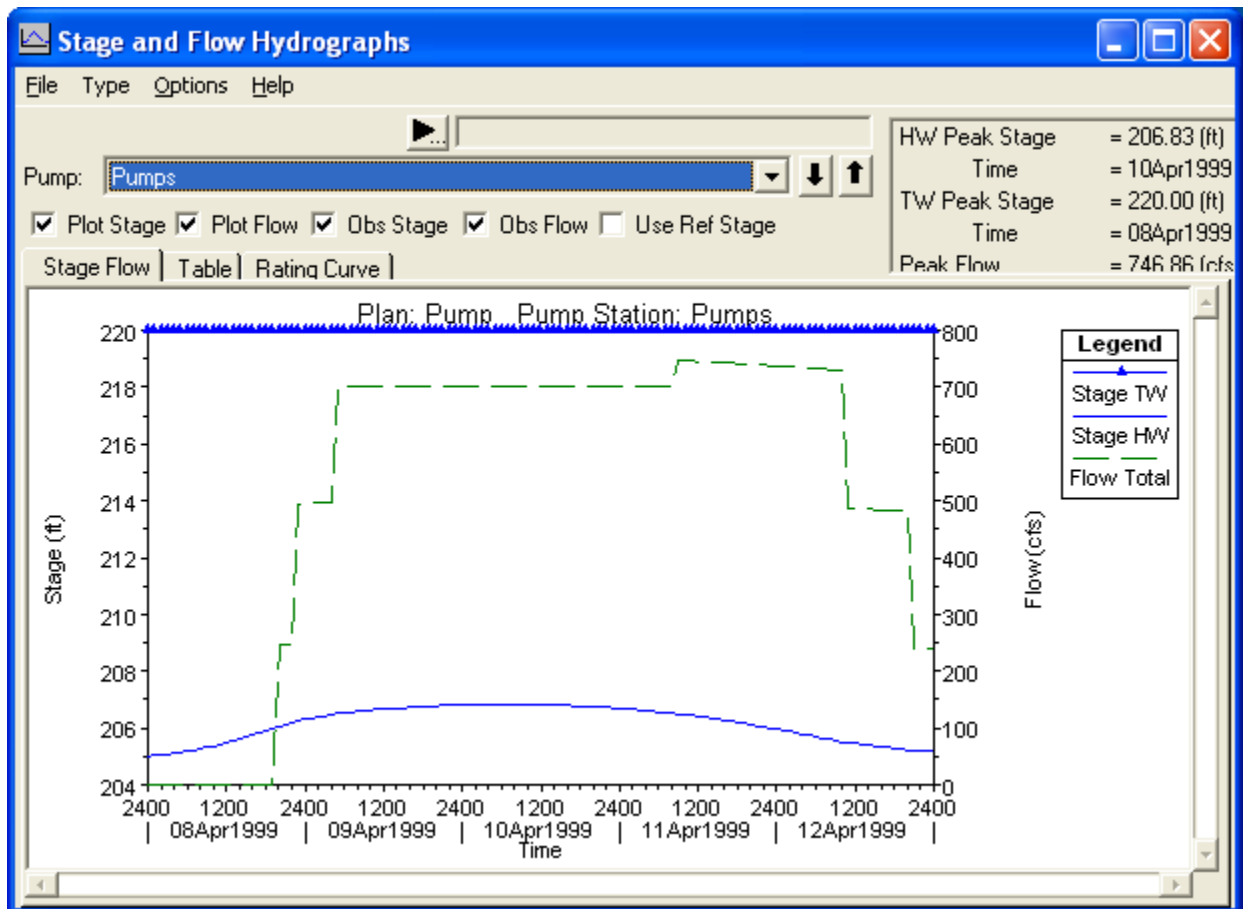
Stage and Flow Hydrographs

File Type Options Help

Pump: Pumps

Plot Stage Plot Flow Obs Stage Obs Flow Use Ref Stage

Stage Flow | Table | Rating Curve

HW Peak Stage = 206.83 (ft)
Time = 10Apr1999
TW Peak Stage = 220.00 (ft)
Time = 08Apr1999
Peak Flow = 746.86 (cfs

Plan: Pump Pump Station: Pumps

Legend
Stage TW
Stage HW
Flow Total

Stage (ft)
220
218
216
214
212
210
208
206
204

Flow (cfs)
800
700
600
500
400
300
200
100
0

2400 1200 2400 1200 2400 1200 2400 1200 2400 1200 2400
08Apr1999 09Apr1999 10Apr1999 11Apr1999 12Apr1999
Time